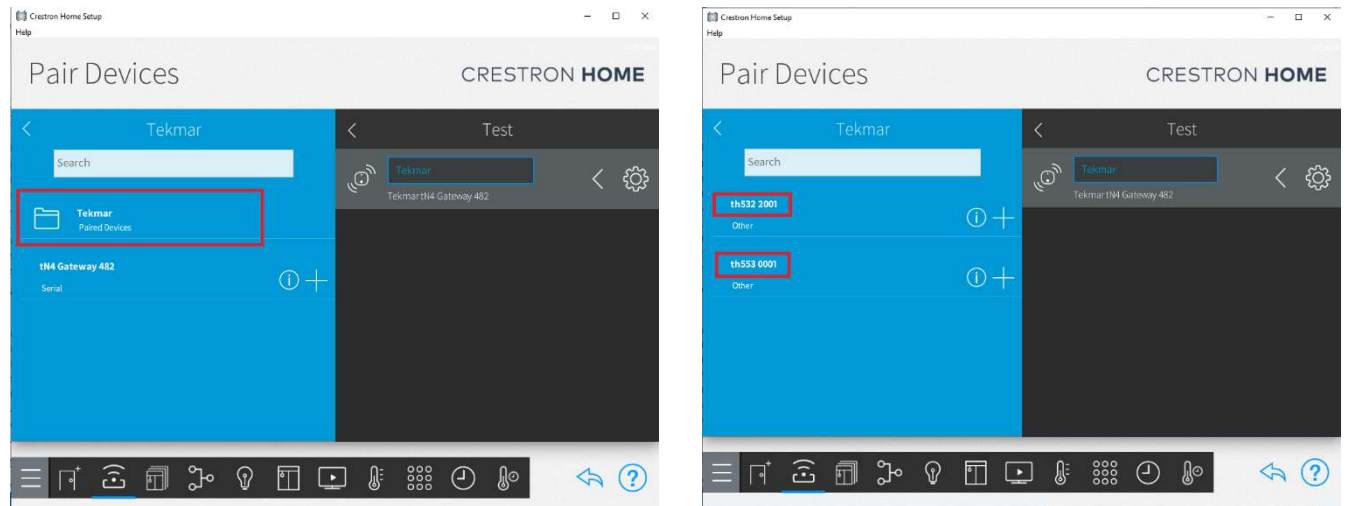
Crestron Home Setup
Help

Pair Devices
CRESTRON HOME

Tekmar
Search
Tekmar
Paired Devices
tN4 Gateway 482
Serial

Test
Tekmar
Tekmar tN4 Gateway 482

Crestron Home Setup
Help

Pair Devices
CRESTRON HOME

Tekmar
Search
th532 2001
Other
th553 0001
Other

Test
Tekmar
Tekmar tN4 Gateway 482